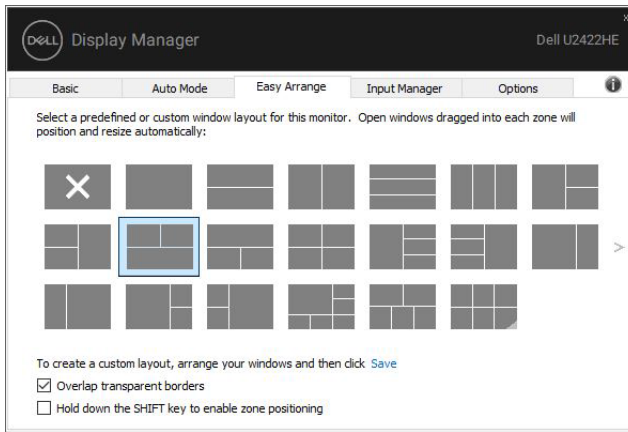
DELL Display Manager

Dell U2422HE

x

Basic

Auto Mode

Easy Arrange

Input Manager

Options

Select a predefined or custom window layout for this monitor. Open windows dragged into each zone will position and resize automatically:

To create a custom layout, arrange your windows and then click Save

Overlap transparent borders

Hold down the SHIFT key to enable zone positioning